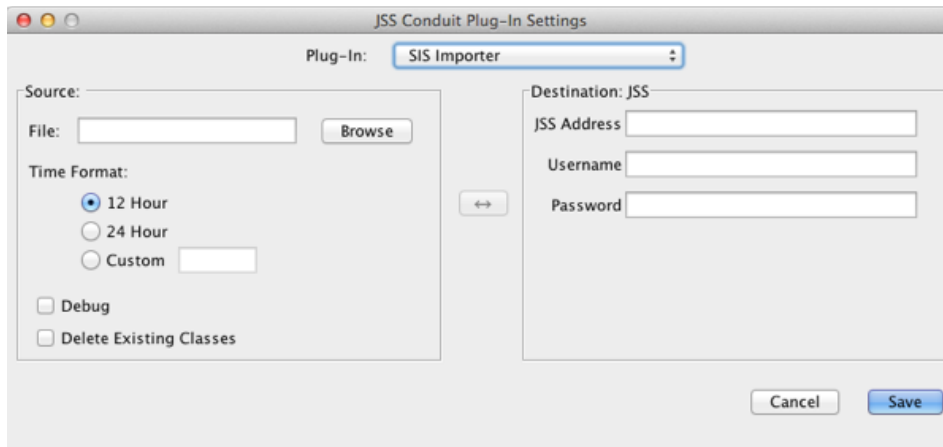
JSS Conduit Plug-In Settings

Plug-In: SIS Importer

Source:

File: Browse

Time Format:

12 Hour

24 Hour

Custom

Debug

Delete Existing Classes

↔

Destination: JSS

JSS Address

Username

Password

Cancel

Save